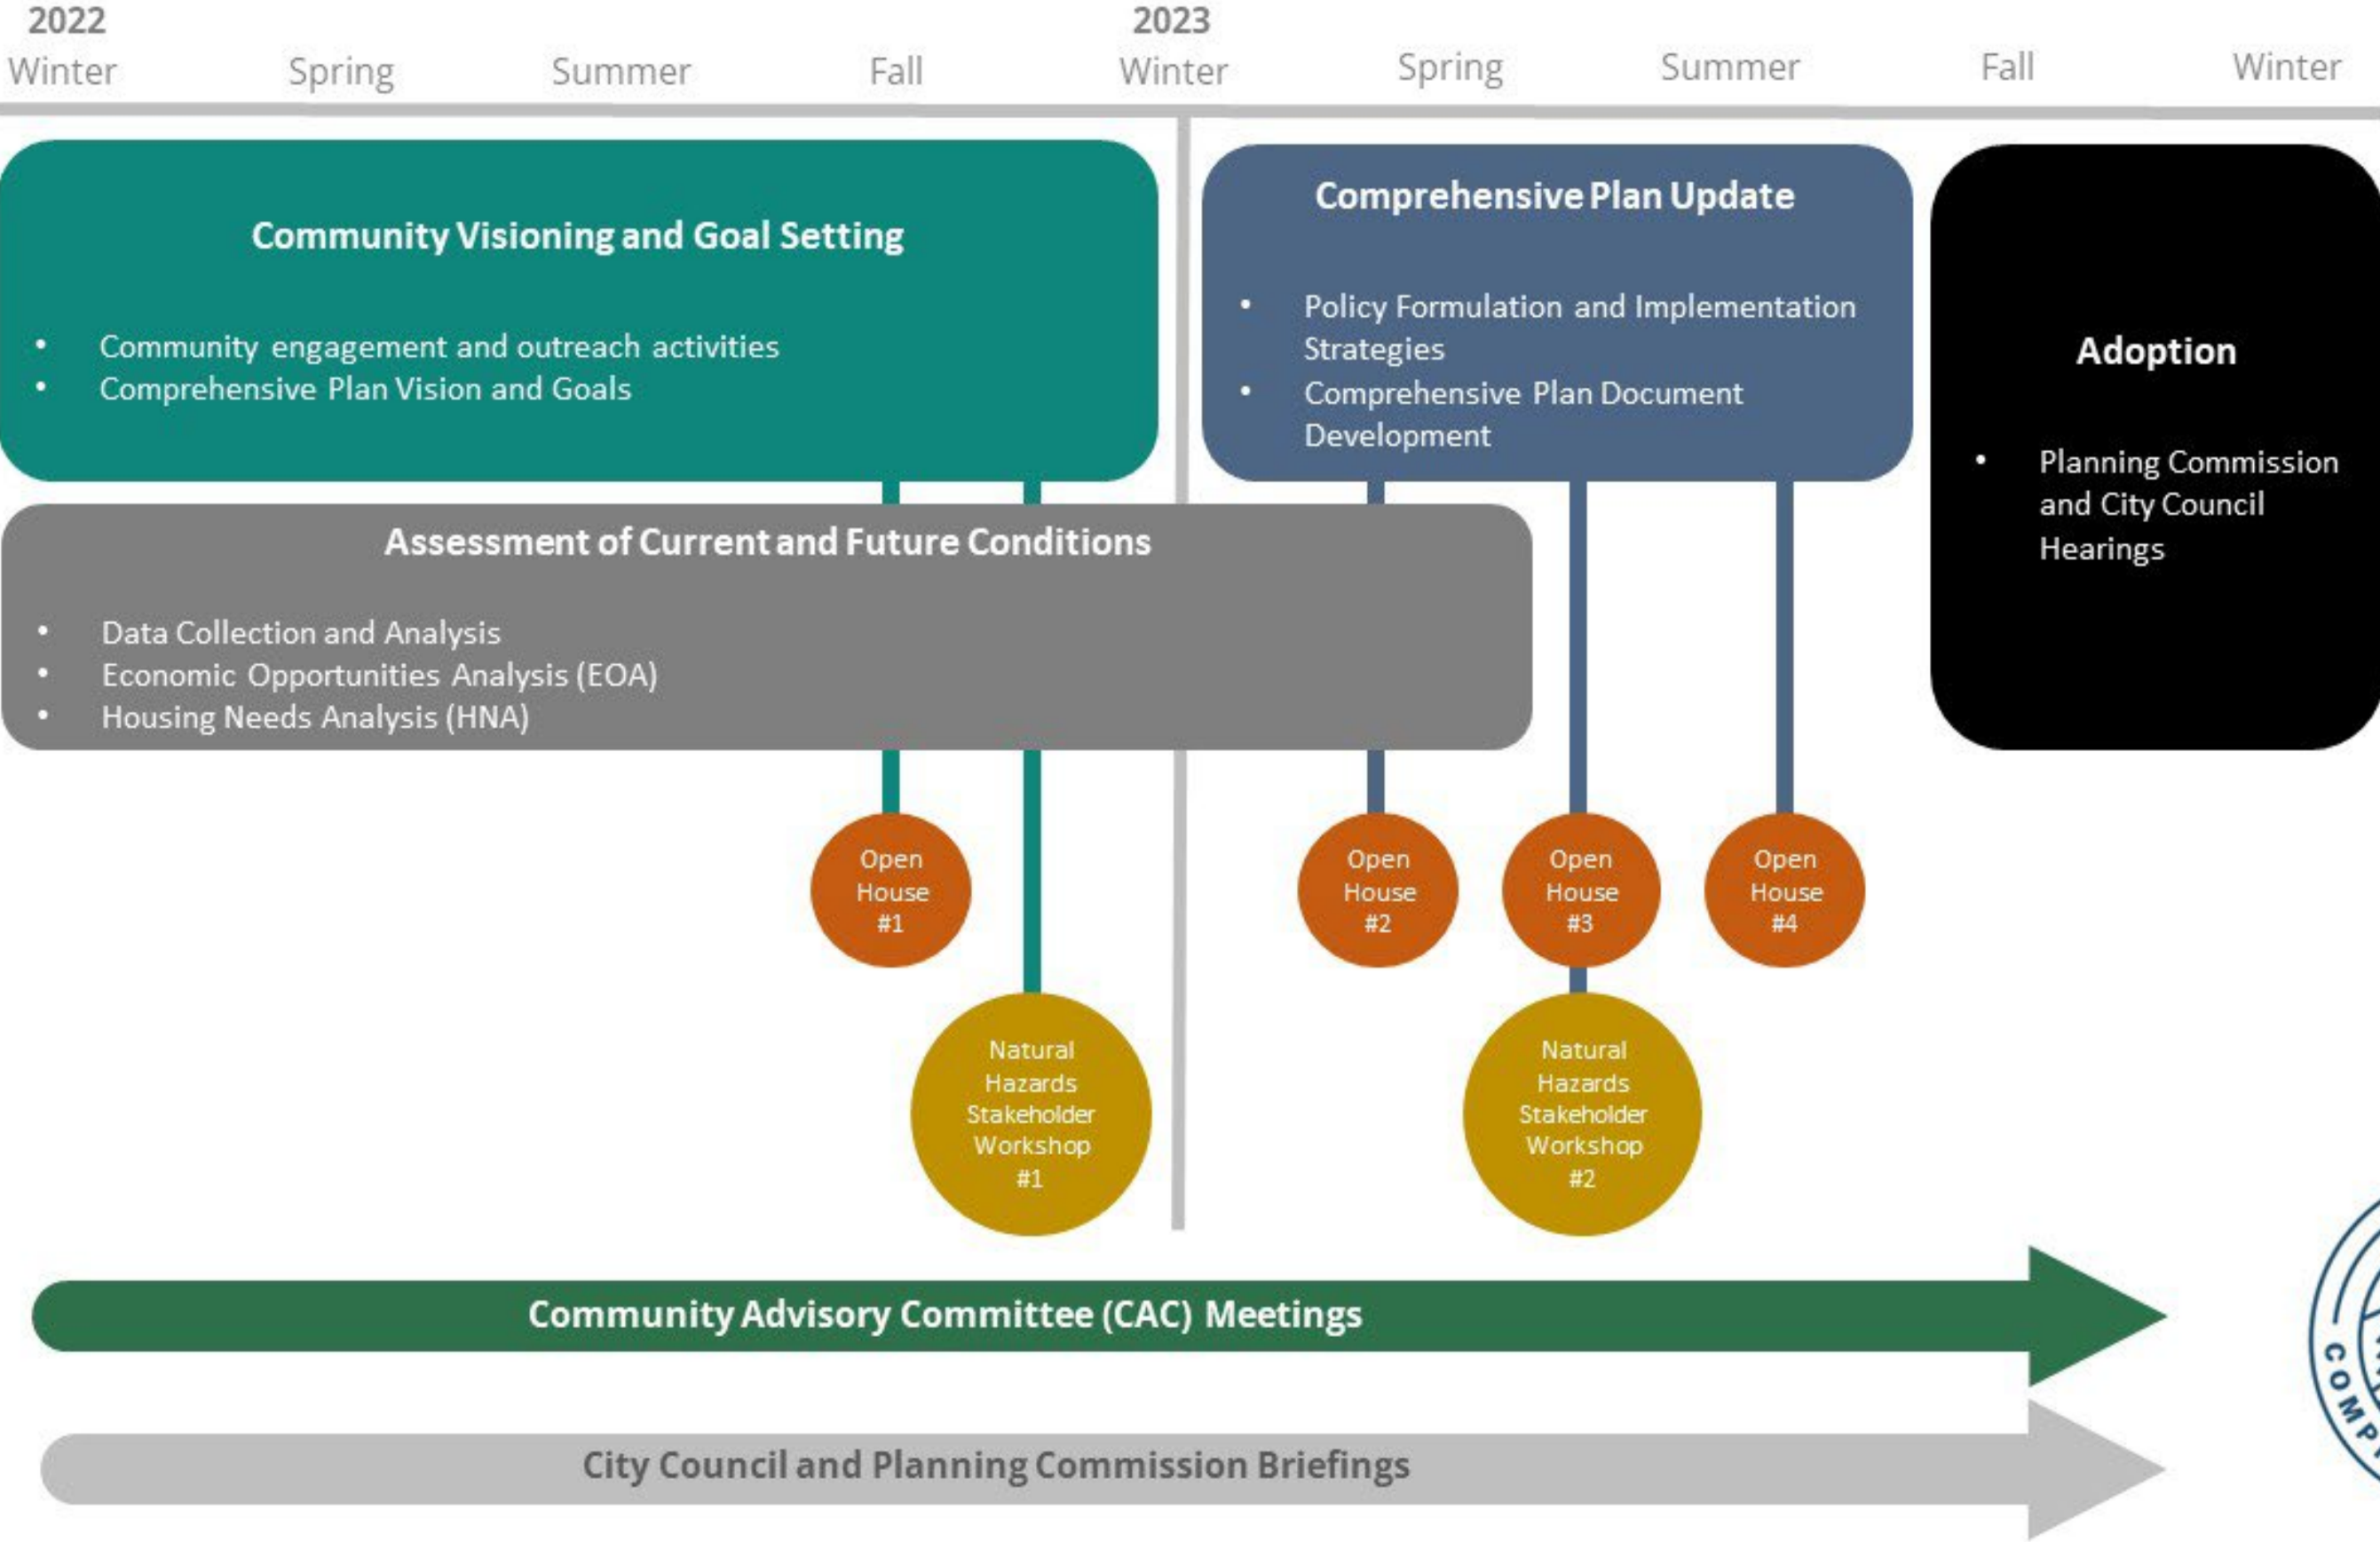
2022
Winter Spring Summer Fall

2023
Winter Spring Summer Fall Winter

Community Visioning and Goal Setting

- Community engagement and outreach activities
- Comprehensive Plan Vision and Goals

Comprehensive Plan Update

- Policy Formulation and Implementation Strategies
- Comprehensive Plan Document Development

Adoption

- Planning Commission and City Council Hearings

Assessment of Current and Future Conditions

- Data Collection and Analysis
- Economic Opportunities Analysis (EOA)
- Housing Needs Analysis (HNA)

Open House #1

Natural Hazards Stakeholder Workshop #1

Open House #2

Open House #3

Open House #4

Natural Hazards Stakeholder Workshop #2

Community Advisory Committee (CAC) Meetings

City Council and Planning Commission Briefings

COMP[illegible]